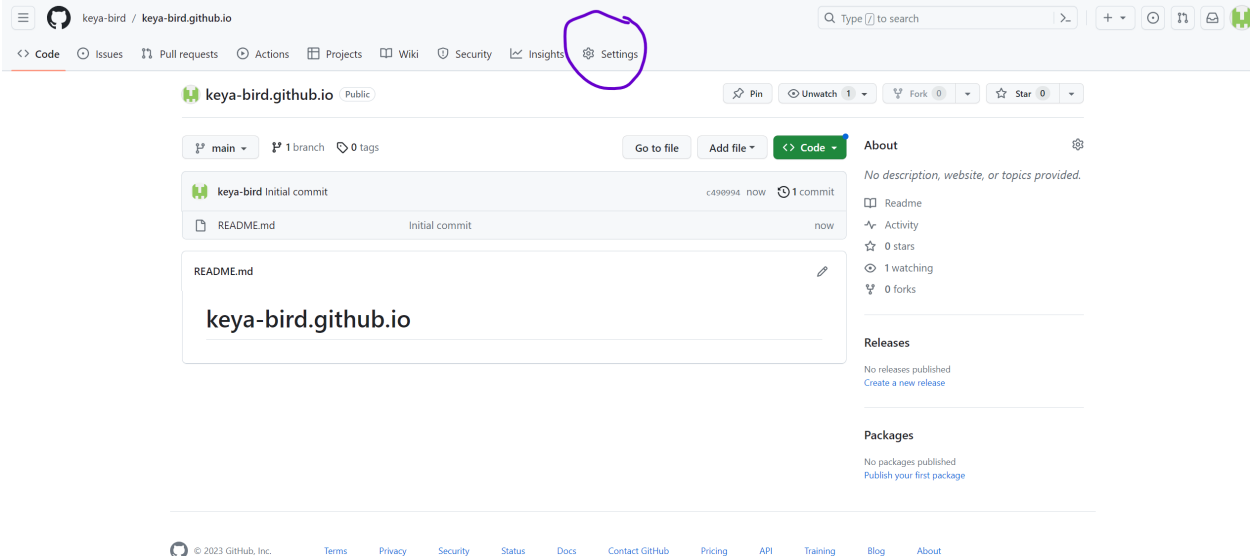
keya-bird / keya-bird.github.io

Type / to search

Code Issues Pull requests Actions Projects Wiki Security Insights Settings

keya-bird.github.io Public

Pin Unwatch 1 Fork 0 Star 0

main 1 branch 0 tags

Go to file Add file Code

keya-bird Initial commit c490994 now 1 commit

README.md Initial commit now

README.md

keya-bird.github.io

About

No description, website, or topics provided.

Readme
Activity
0 stars
1 watching
0 forks

Releases

No releases published
Create a new release

Packages

No packages published
Publish your first package

© 2023 GitHub, Inc. Terms Privacy Security Status Docs Contact GitHub Pricing API Training Blog About